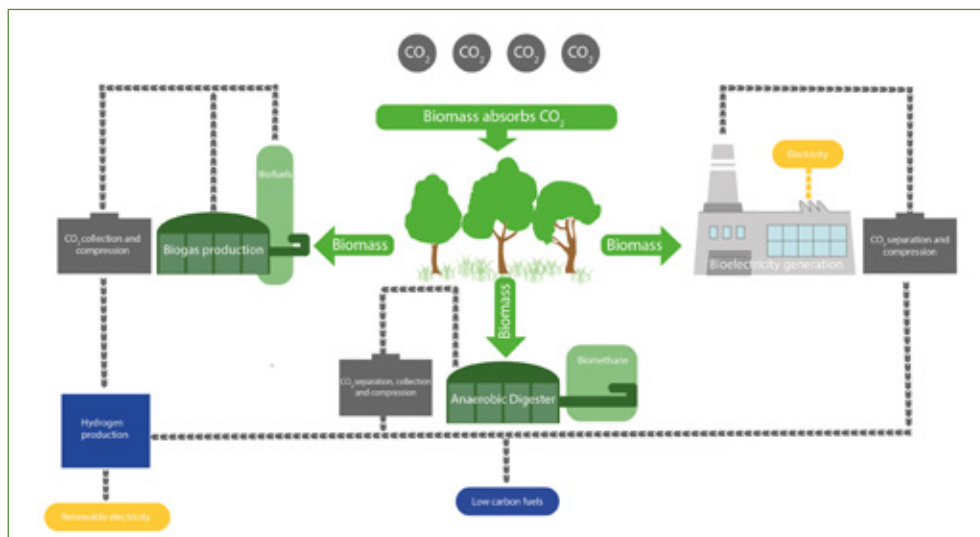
$CO_2$ $CO_2$ $CO_2$ $CO_2$

Biomass absorbs $CO_2$

Biofuels

$CO_2$ collection and compression

Biogas production

Biomass

Biomass

Electricity

Bioelectricity generation

$CO_2$ separation and compression

Biomass

Biomethane

$CO_2$ separation, collection and compression

Anaerobic Digester

Hydrogen production

Renewable electricity

Low carbon fuels